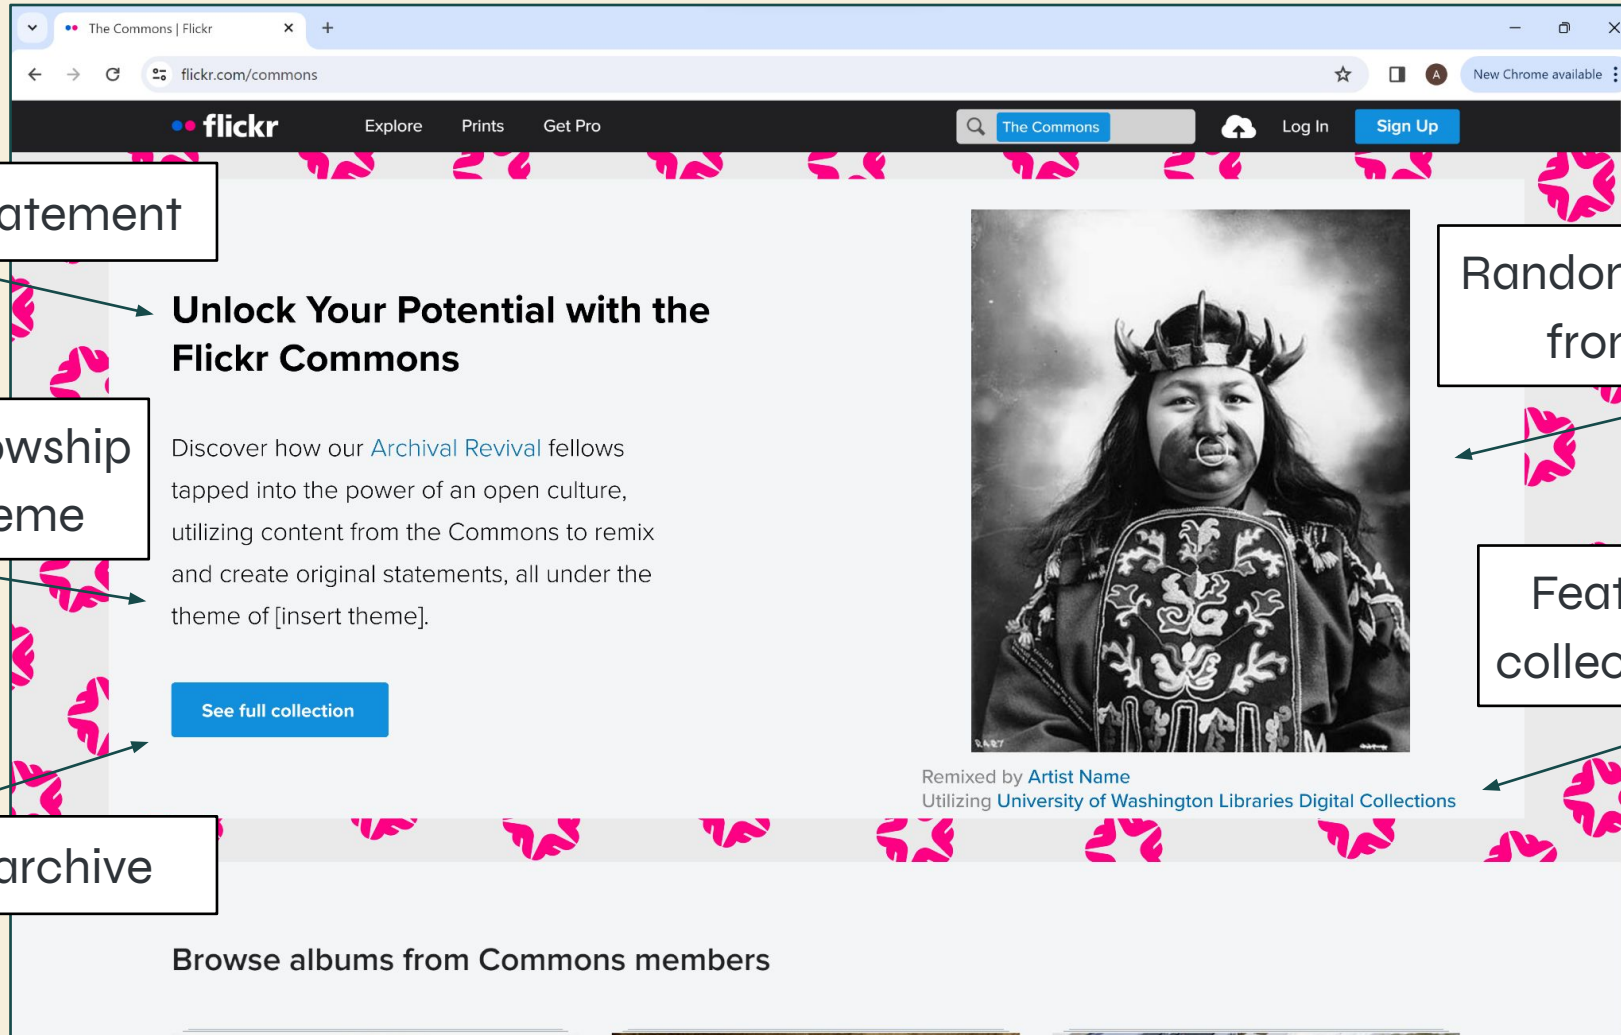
The Commons | Flickr

flickr.com/commons

New Chrome available

flickr Explore Prints Get Pro

The Commons

Log In Sign Up

atement

Unlock Your Potential with the Flickr Commons

owship
eme

Discover how our Archival Revival fellows tapped into the power of an open culture, utilizing content from the Commons to remix and create original statements, all under the theme of [insert theme].

See full collection

archive

Randor
fror

Feat
collec

Remixed by Artist Name
Utilizing University of Washington Libraries Digital Collections

Browse albums from Commons members